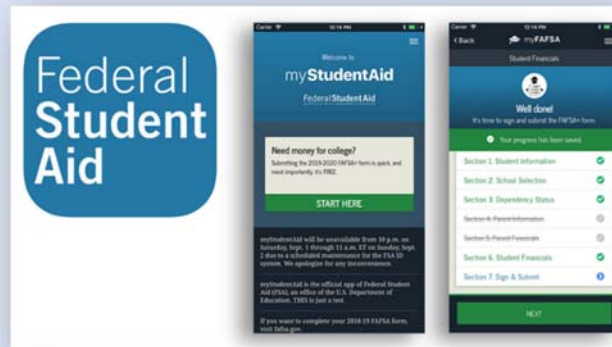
Federal Student Aid

Carrier 12:14 PM

Welcome to

myStudentAid

FederalStudentAid

Need money for college?

Submitting the 2019-2020 FAFSA® form is quick, and most importantly, it's FREE.

START HERE

myStudentAid will be unavailable from 10 p.m. on Saturday, Sept. 1 through 11 a.m. ET on Sunday, Sept. 2 due to a scheduled maintenance for the FSA ID system. We apologize for any inconvenience.

myStudentAid is the official app of Federal Student Aid (FSA), an office of the U.S. Department of Education. THIS is just a test.

If you want to complete your 2018-19 FAFSA form, visit fafsa.gov.

Carrier 12:14 PM

< Back myFAFSA

Student Financials

Well done!

It's time to sign and submit the FAFSA® form.

Your progress has been saved

Section 1. Student Information

Section 2. School Selection

Section 3. Dependency Status

Section 4. Parent Information

Section 5. Parent Financials

Section 6. Student Financials

Section 7. Sign & Submit

NEXT